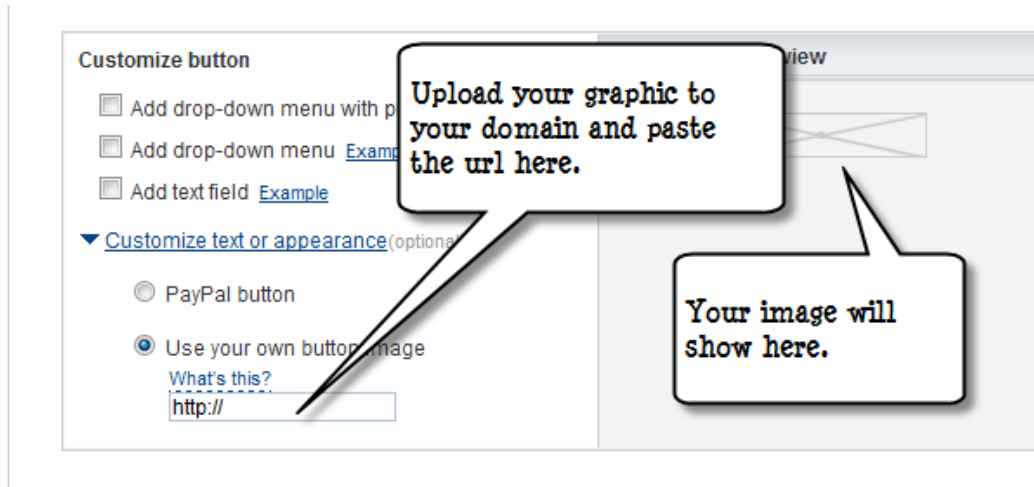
Customize button

Add drop-down menu with p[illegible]

Add drop-down menu Examp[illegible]

Add text field Example

Customize text or appearance (optional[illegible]

PayPal button

Use your own butto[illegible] image

What's this?

http://

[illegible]view

Upload your graphic to your domain and paste the url here.

Your image will show here.